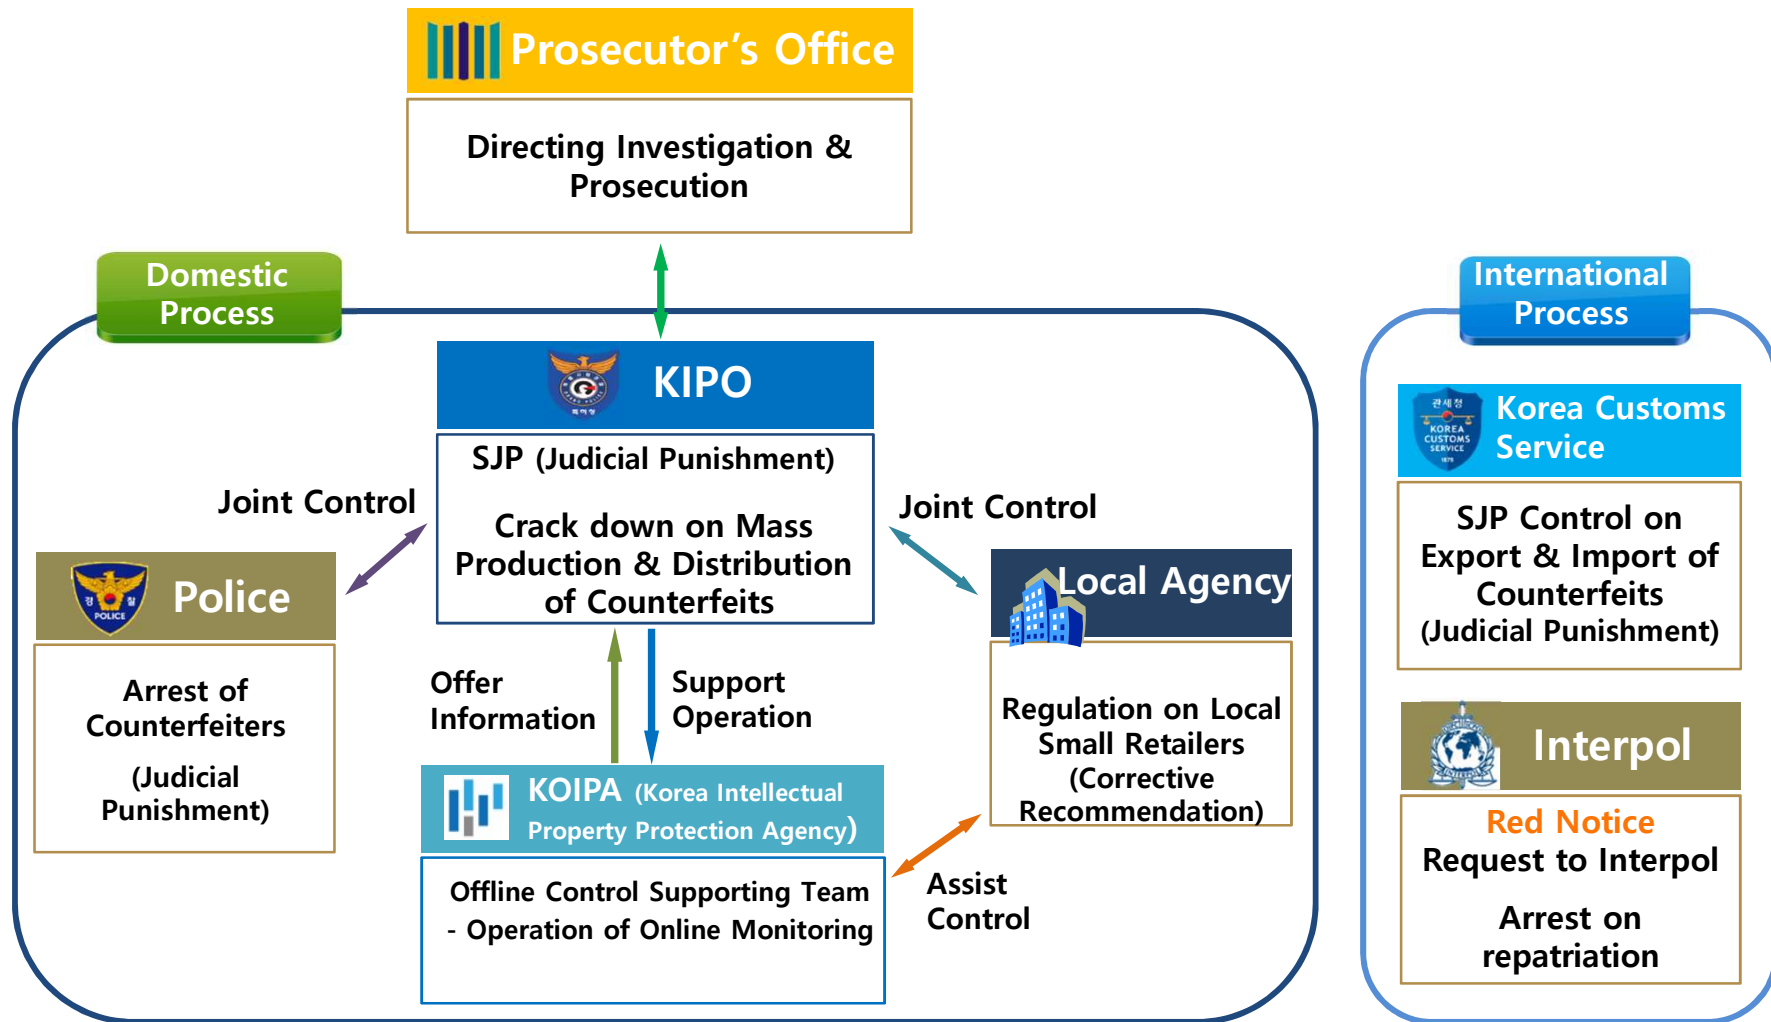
Prosecutor's Office

Directing Investigation & Prosecution

Domestic Process

KIPO

SJP (Judicial Punishment)

Crack down on Mass Production & Distribution of Counterfeits

Joint Control

Police

Arrest of Counterfeiters

(Judicial Punishment)

Joint Control

Local Agency

Regulation on Local Small Retailers (Corrective Recommendation)

Offer Information

Support Operation

KOIPA (Korea Intellectual Property Protection Agency)

Offline Control Supporting Team
- Operation of Online Monitoring

Assist Control

International Process

Korea Customs Service

SJP Control on Export & Import of Counterfeits (Judicial Punishment)

Interpol

Red Notice Request to Interpol

Arrest on repatriation